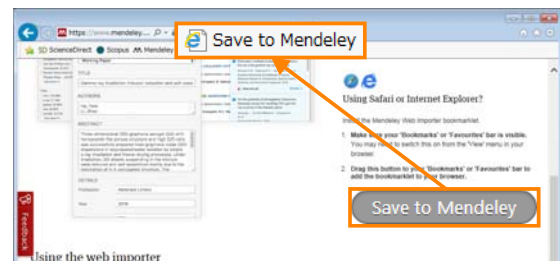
https://www.mendeley...

SD ScienceDirect Scopus Mendeley

Save to Mendeley

Working Paper

TITLE

AUTHORS

ABSTRACT

DETAILS

Using Safari or Internet Explorer?

Install the Mendeley Web Importer bookmarklet.

1. Make sure your 'Bookmarks' or 'Favourites' bar is visible. You may need to switch this on from the 'View' menu in your browser.

2. Drag this button to your 'Bookmarks' or 'Favourites' bar to add the bookmarklet to your browser.

Save to Mendeley

Feedback

Using the web importer